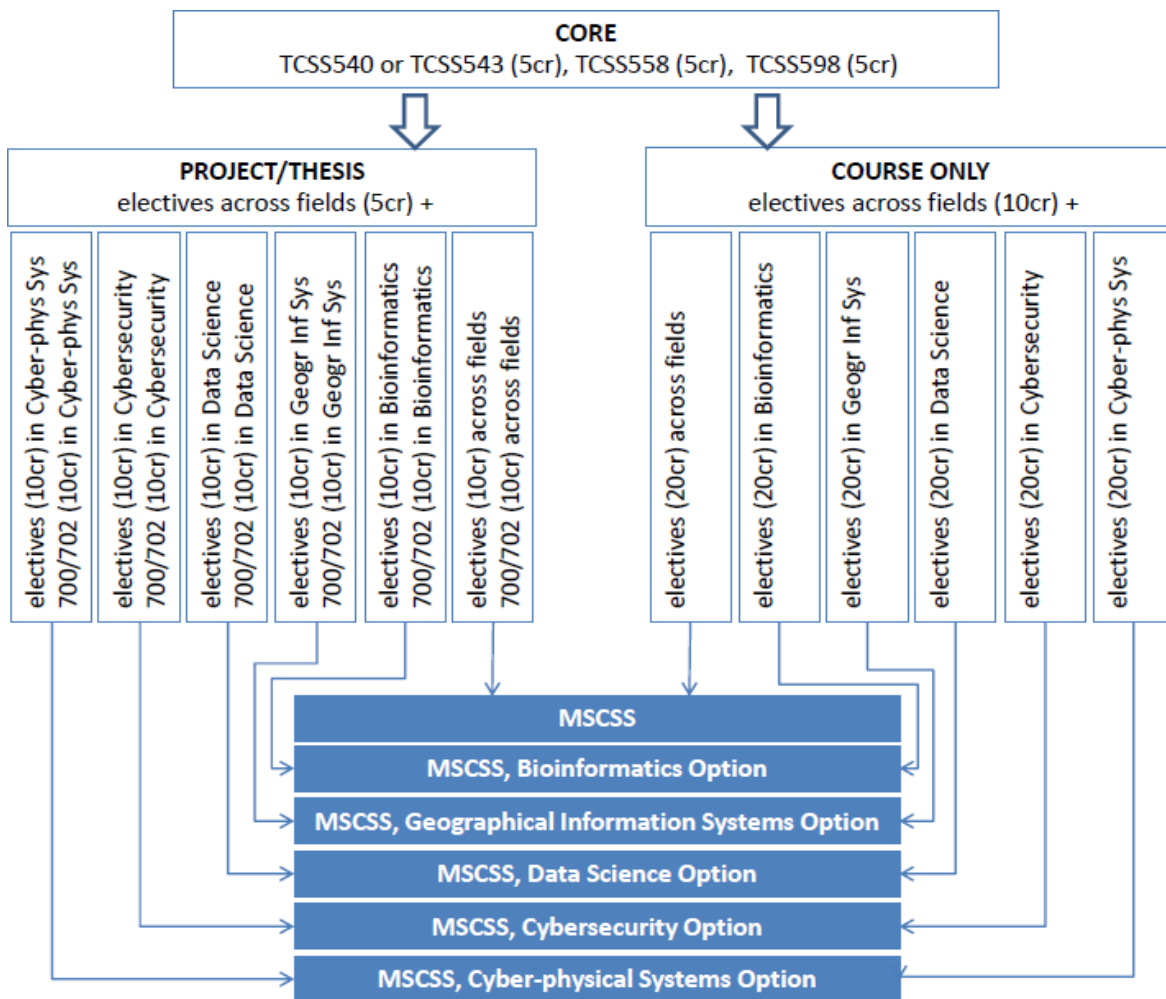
CORE
TCSS540 or TCSS543 (5cr), TCSS558 (5cr), TCSS598 (5cr)

PROJECT/THESIS
electives across fields (5cr) +

electives (10cr) in Cyber-phys Sys
700/702 (10cr) in Cyber-phys Sys

electives (10cr) in Cybersecurity
700/702 (10cr) in Cybersecurity

electives (10cr) in Data Science
700/702 (10cr) in Data Science

electives (10cr) in Geogr Inf Sys
700/702 (10cr) in Geogr Inf Sys

electives (10cr) in Bioinformatics
700/702 (10cr) in Bioinformatics

electives (10cr) across fields
700/702 (10cr) across fields

COURSE ONLY
electives across fields (10cr) +

electives (20cr) across fields

electives (20cr) in Bioinformatics

electives (20cr) in Geogr Inf Sys

electives (20cr) in Data Science

electives (20cr) in Cybersecurity

electives (20cr) in Cyber-phys Sys

MSCSS

MSCSS, Bioinformatics Option

MSCSS, Geographical Information Systems Option

MSCSS, Data Science Option

MSCSS, Cybersecurity Option

MSCSS, Cyber-physical Systems Option